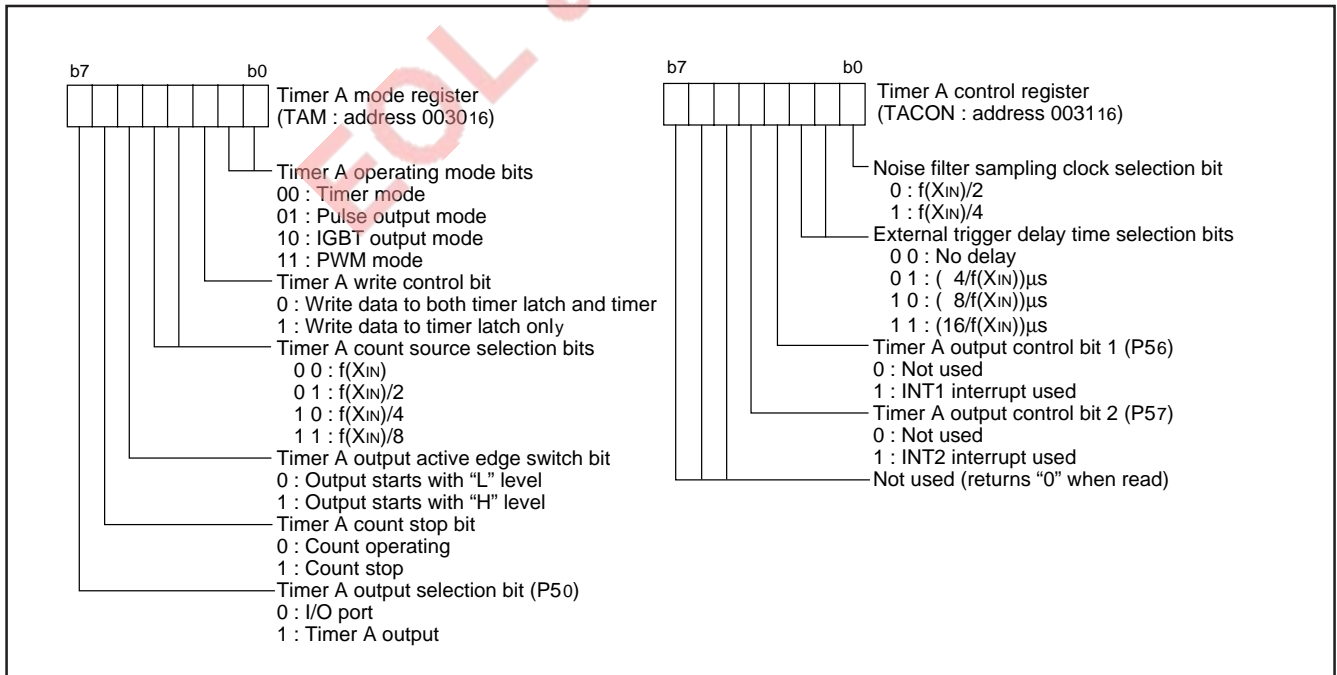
b7 b0

Timer A mode register
(TAM : address $0030_{16}$)

Timer A operating mode bits
00 : Timer mode
01 : Pulse output mode
10 : IGBT output mode
11 : PWM mode

Timer A write control bit
0 : Write data to both timer latch and timer
1 : Write data to timer latch only

Timer A count source selection bits
0 0 : $f(X_{IN})$
0 1 : $f(X_{IN})/2$
1 0 : $f(X_{IN})/4$
1 1 : $f(X_{IN})/8$

Timer A output active edge switch bit
0 : Output starts with “L” level
1 : Output starts with “H” level

Timer A count stop bit
0 : Count operating
1 : Count stop

Timer A output selection bit ($P5_0$)
0 : I/O port
1 : Timer A output

b7 b0

Timer A control register
(TACON : address $0031_{16}$)

Noise filter sampling clock selection bit
0 : $f(X_{IN})/2$
1 : $f(X_{IN})/4$

External trigger delay time selection bits
0 0 : No delay
0 1 : ( $4/f(X_{IN})$)µs
1 0 : ( $8/f(X_{IN})$)µs
1 1 : ($16/f(X_{IN})$)µs

Timer A output control bit 1 ($P5_6$)
0 : Not used
1 : INT1 interrupt used

Timer A output control bit 2 ($P5_7$)
0 : Not used
1 : INT2 interrupt used

Not used (returns “0” when read)